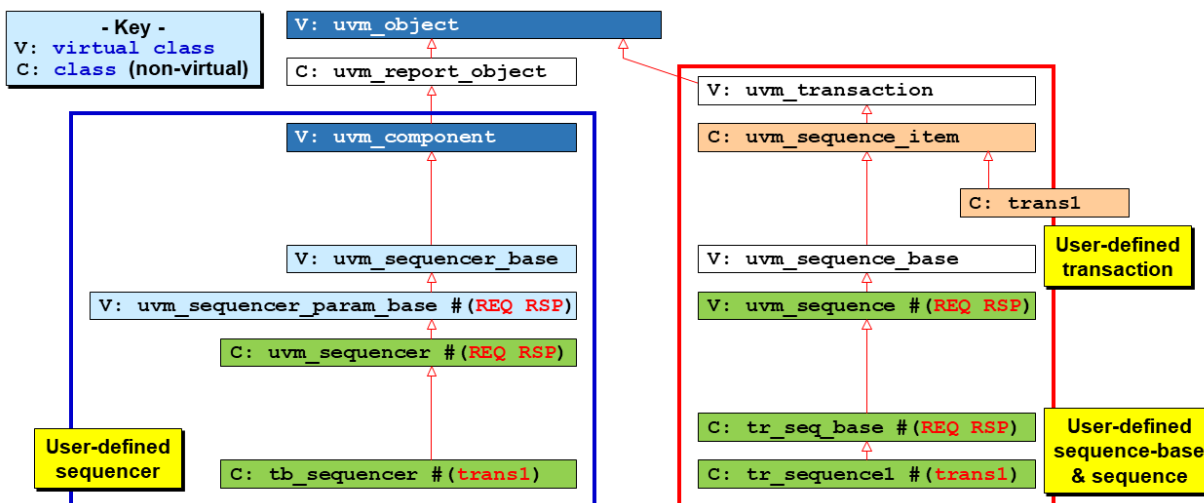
- Key -
V: virtual class
C: class (non-virtual)

V: uvm_object

C: uvm_report_object

V: uvm_component

V: uvm_sequencer_base

V: uvm_sequencer_param_base #(REQ RSP)

C: uvm_sequencer #(REQ RSP)

User-defined sequencer

C: tb_sequencer #(trans1)

V: uvm_transaction

C: uvm_sequence_item

C: trans1

User-defined transaction

V: uvm_sequence_base

V: uvm_sequence #(REQ RSP)

C: tr_seq_base #(REQ RSP)

C: tr_sequence1 #(trans1)

User-defined sequence-base & sequence